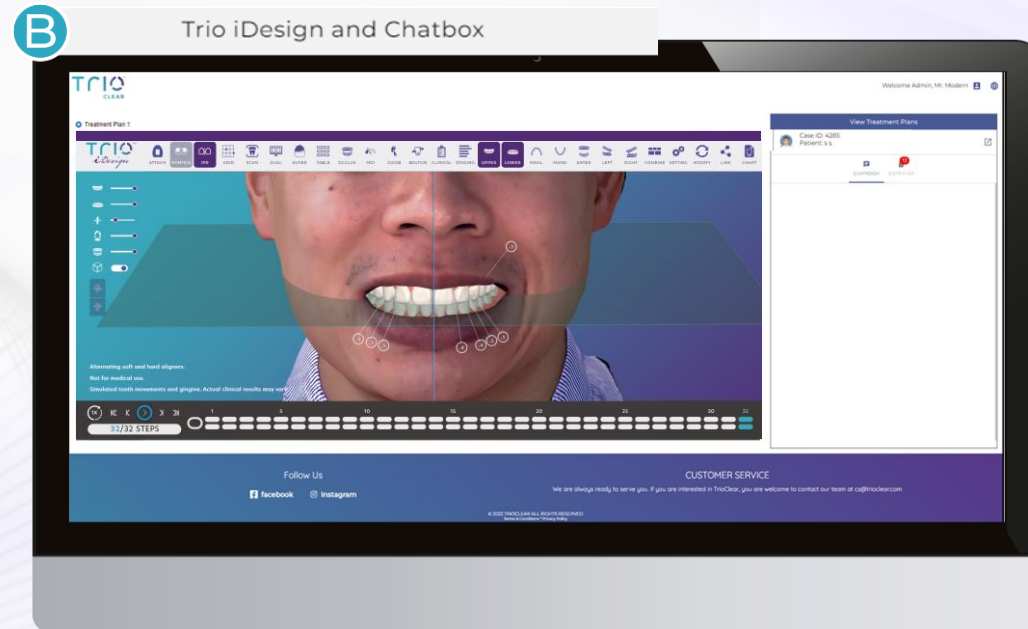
B

Trio iDesign and Chatbox

TRIO CLEAR

Welcome Admin, Mr. Modern

Treatment Plan 1

TRIO iDesign

ATTACH PONTICS IPR GRID SCAN DUAL SUPER TABLE OCCLUS MDI CODE BOLTON CLINICAL STAGING UPPER LOWER MAXIL MANDI ANTER LEFT RIGHT COMBINE SETTING MODIFY LINK CHART

View Treatment Plans

Case ID: 4285
Patient: s s

OVERVIEW DISTR CHAT

Alternating soft and hard aligners.
Not for medical use.
Simulated tooth movements and gingiva. Actual clinical results may vary.

1 5 10 15 20 25 30 32

32/32 STEPS

Follow Us

facebook Instagram

CUSTOMER SERVICE

We are always ready to serve you. If you are interested in TrioClear, you are welcome to contact our team at cs@trioclear.com

© 2022 TRIOCLEAR ALL RIGHTS RESERVED
Terms & Conditions * Privacy Policy